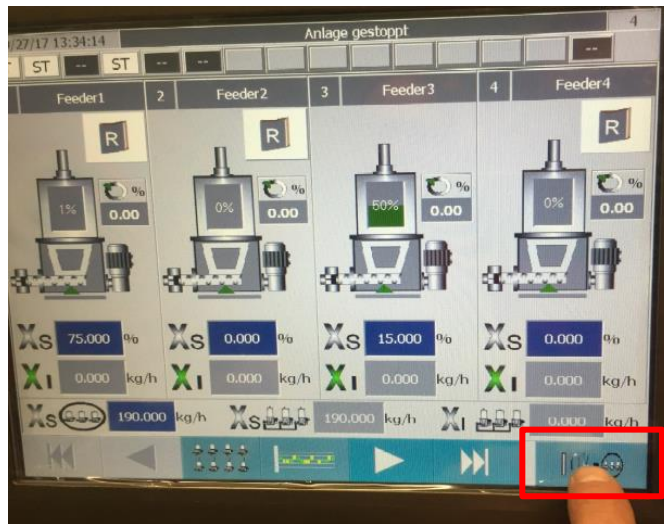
/27/17 13:34:14

Anlage gestoppt

4

ST -- ST -- -- --

Feeder1

2 Feeder2

3 Feeder3

4 Feeder4

R

R

R

R

1%

%

0.00

0%

%

0.00

50%

%

0.00

0%

%

0.00

Xs 75.000 %

Xs 0.000 %

Xs 15.000 %

Xs 0.000 %

XI 0.000 kg/h

XI 0.000 kg/h

XI 0.000 kg/h

XI 0.000 kg/h

Xs 190.000 kg/h

Xs 190.000 kg/h

XI 0.000 kg/h